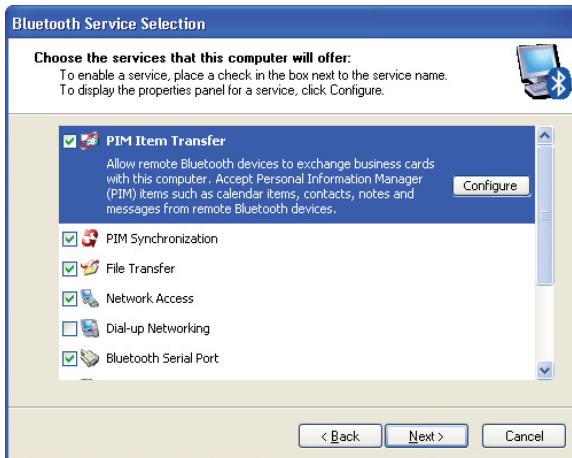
Bluetooth Service Selection

Choose the services that this computer will offer:
To enable a service, place a check in the box next to the service name.
To display the properties panel for a service, click Configure.

PIM Item Transfer
Allow remote Bluetooth devices to exchange business cards with this computer. Accept Personal Information Manager (PIM) items such as calendar items, contacts, notes and messages from remote Bluetooth devices.

Configure

PIM Synchronization
File Transfer
Network Access
Dial-up Networking
Bluetooth Serial Port

< Back
Next >
Cancel